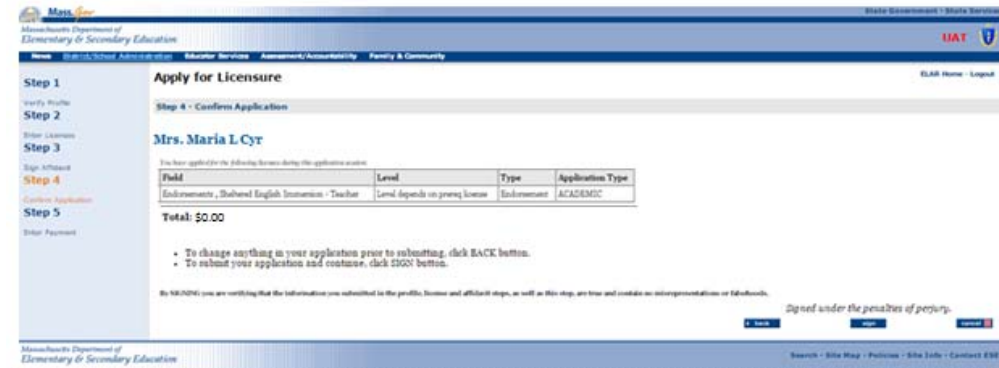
Mass.gov

State Government · State Services

Massachusetts Department of Elementary & Secondary Education

UAT

News District/School Administration Educator Services Assessment/Accountability Family & Community

Step 1
Verify Profile
Step 2
Enter Licenses
Step 3
Sign Affidavit
Step 4
Confirm Application
Step 5
Enter Payment

Apply for Licensure

ELAR Home · Logout

Step 4 - Confirm Application

Mrs. Maria L Cyr

You have applied for the following licenses during this application session:

| Field | Level | Type | Application Type |
|---|---|---|---|
| Endorsements , Sheltered English Immersion - Teacher | Level depends on prereq license | Endorsement | ACADEMIC |

Total: $0.00

- To change anything in your application prior to submitting, click BACK button.
- To submit your application and continue, click SIGN button.

By SIGNING you are verifying that the information you submitted in the profile, license and affidavit steps, as well as this step, are true and contain no misrepresentations or falsehoods.

Signed under the penalties of perjury.

< back   sign   cancel

Massachusetts Department of Elementary & Secondary Education

Search · Site Map · Policies · Site Info · Contact ESE